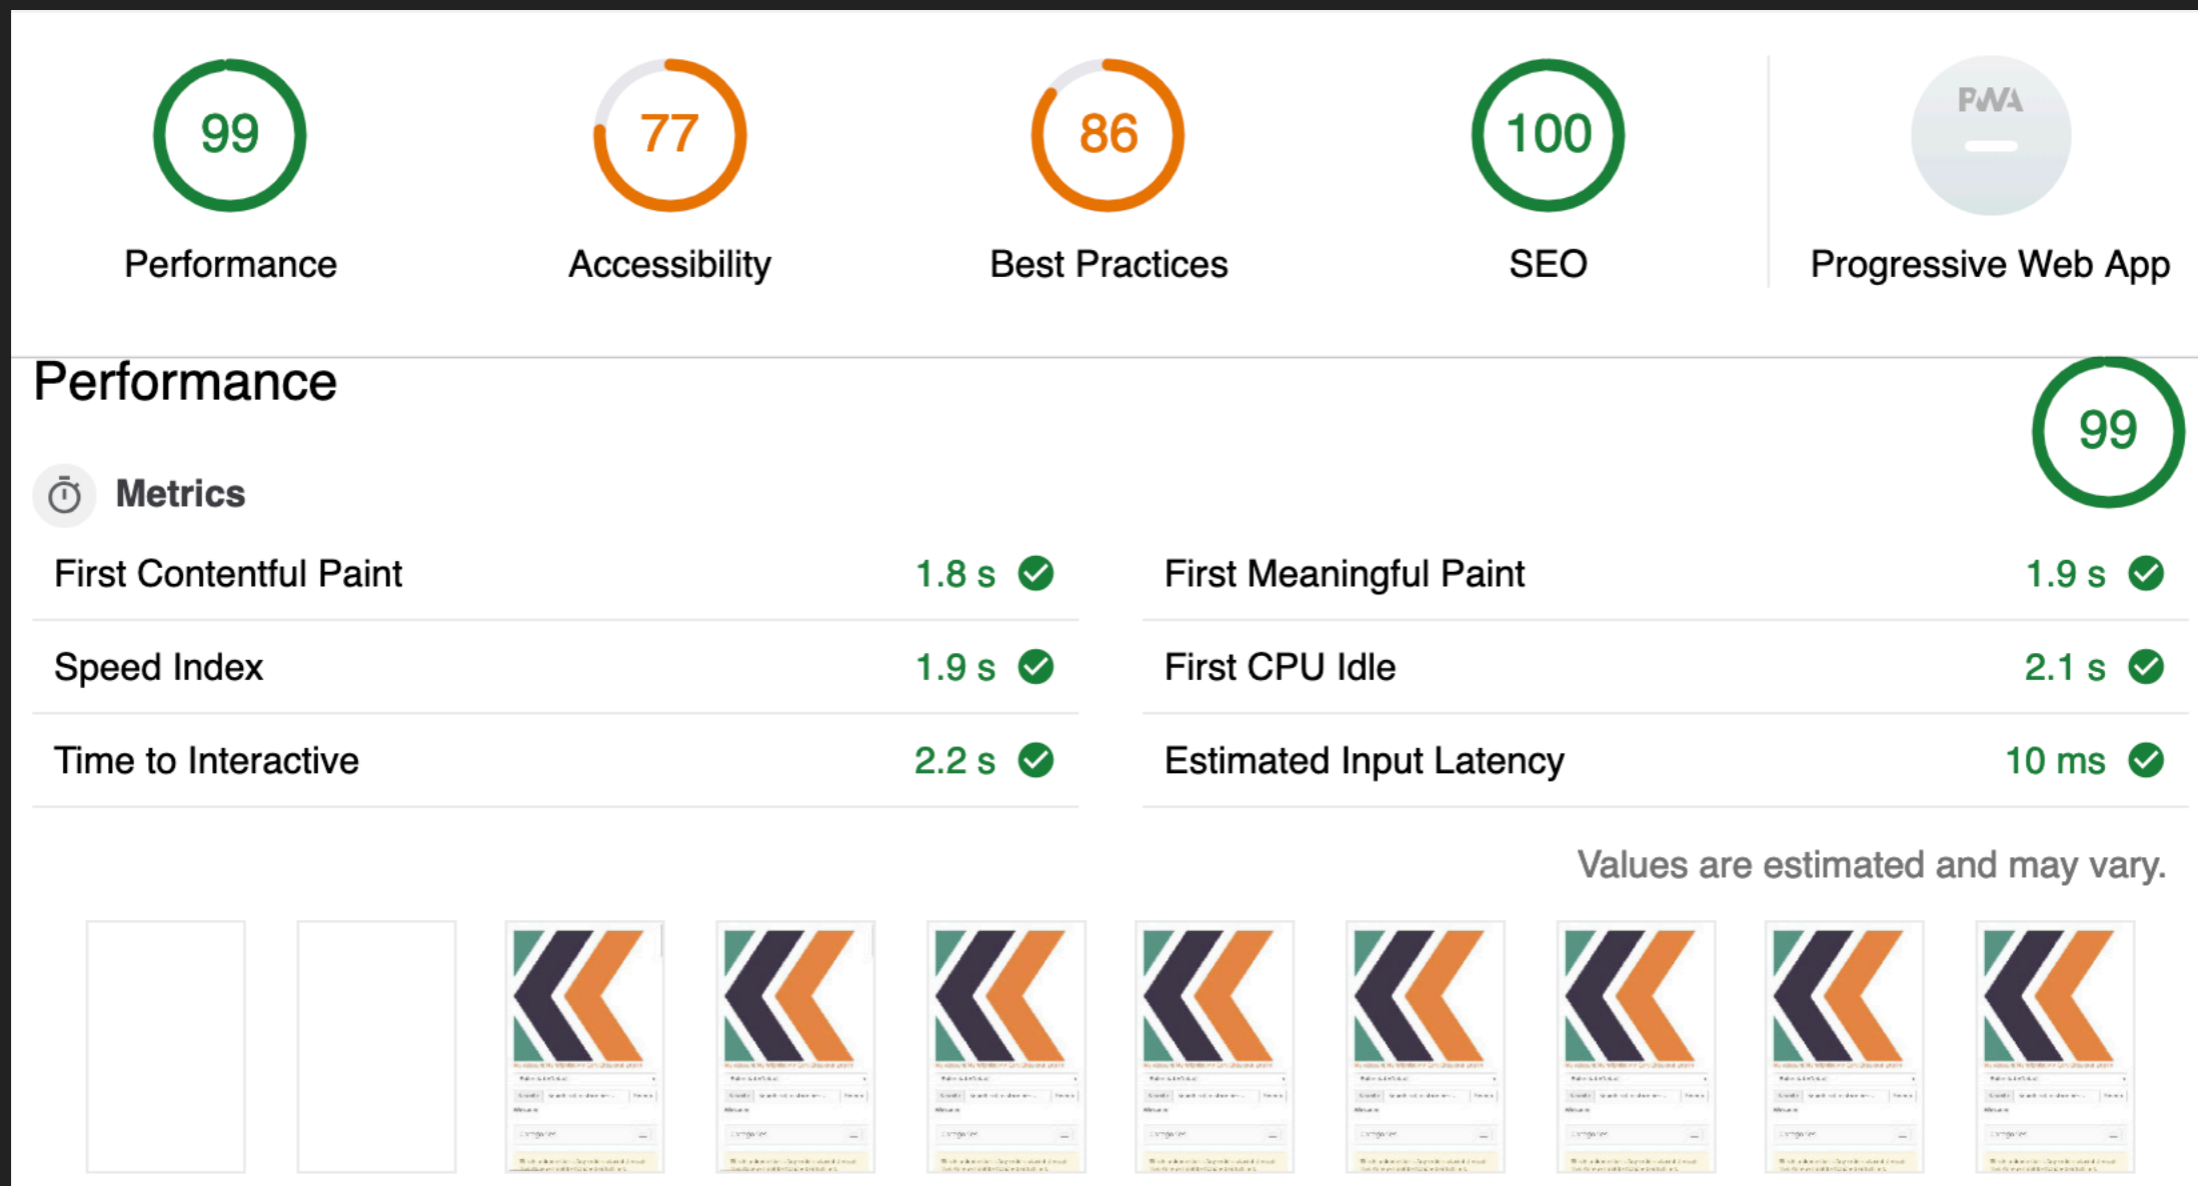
99
Performance

77
Accessibility

86
Best Practices

100
SEO

PWA
Progressive Web App

Performance

99

Metrics

| | | | |
|---|---|---|---|
| First Contentful Paint | 1.8 s | First Meaningful Paint | 1.9 s |
| Speed Index | 1.9 s | First CPU Idle | 2.1 s |
| Time to Interactive | 2.2 s | Estimated Input Latency | 10 ms |

Values are estimated and may vary.